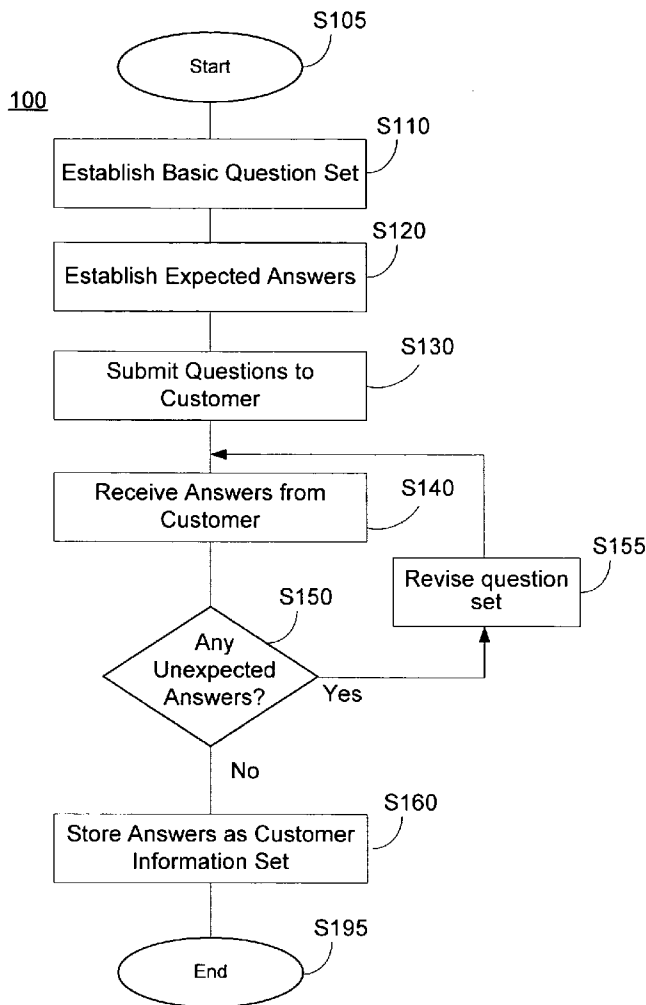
S105

Start

100

S110

Establish Basic Question Set

S120

Establish Expected Answers

S130

Submit Questions to Customer

S140

Receive Answers from Customer

S155

Revise question set

S150

Any Unexpected Answers?

Yes

No

S160

Store Answers as Customer Information Set

S195

End